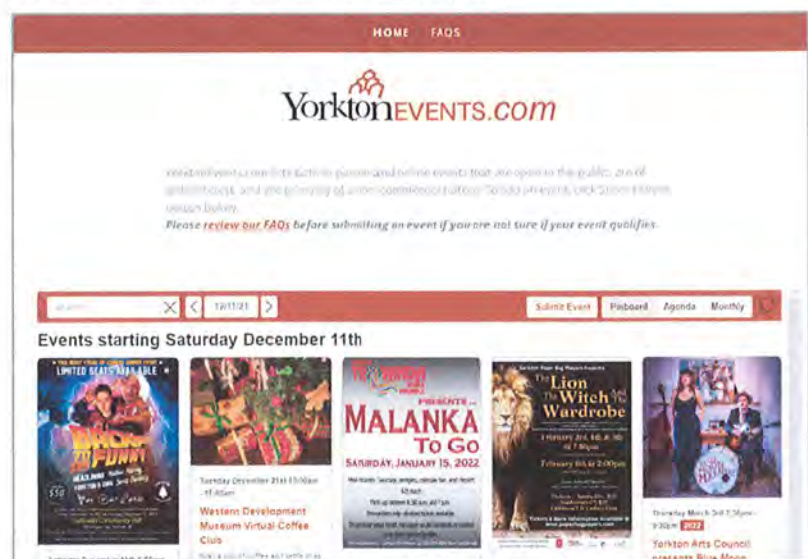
HOME FAQS

YorktonEVENTS.com

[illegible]

Please review our FAQs before submitting an event if you are not sure if your event qualifies.

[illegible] 12/11/21 Submit Event Pinboard Agenda Monthly

Events starting Saturday December 11th

LIMITED SEATS AVAILABLE

BACK TO THE FUNNY

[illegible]

Saturday December 11th 10:00am - 11:45am

Western Development Museum Virtual Coffee Club

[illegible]

PRESENTS...

MALANKA To Go

SATURDAY, JANUARY 15, 2022

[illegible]

The Lion The Witch and The Wardrobe

February 2022 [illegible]

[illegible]

Thursday March 3rd 7:30pm - 9:30pm 2022

Yorkton Arts Council presents Blue Moon

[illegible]